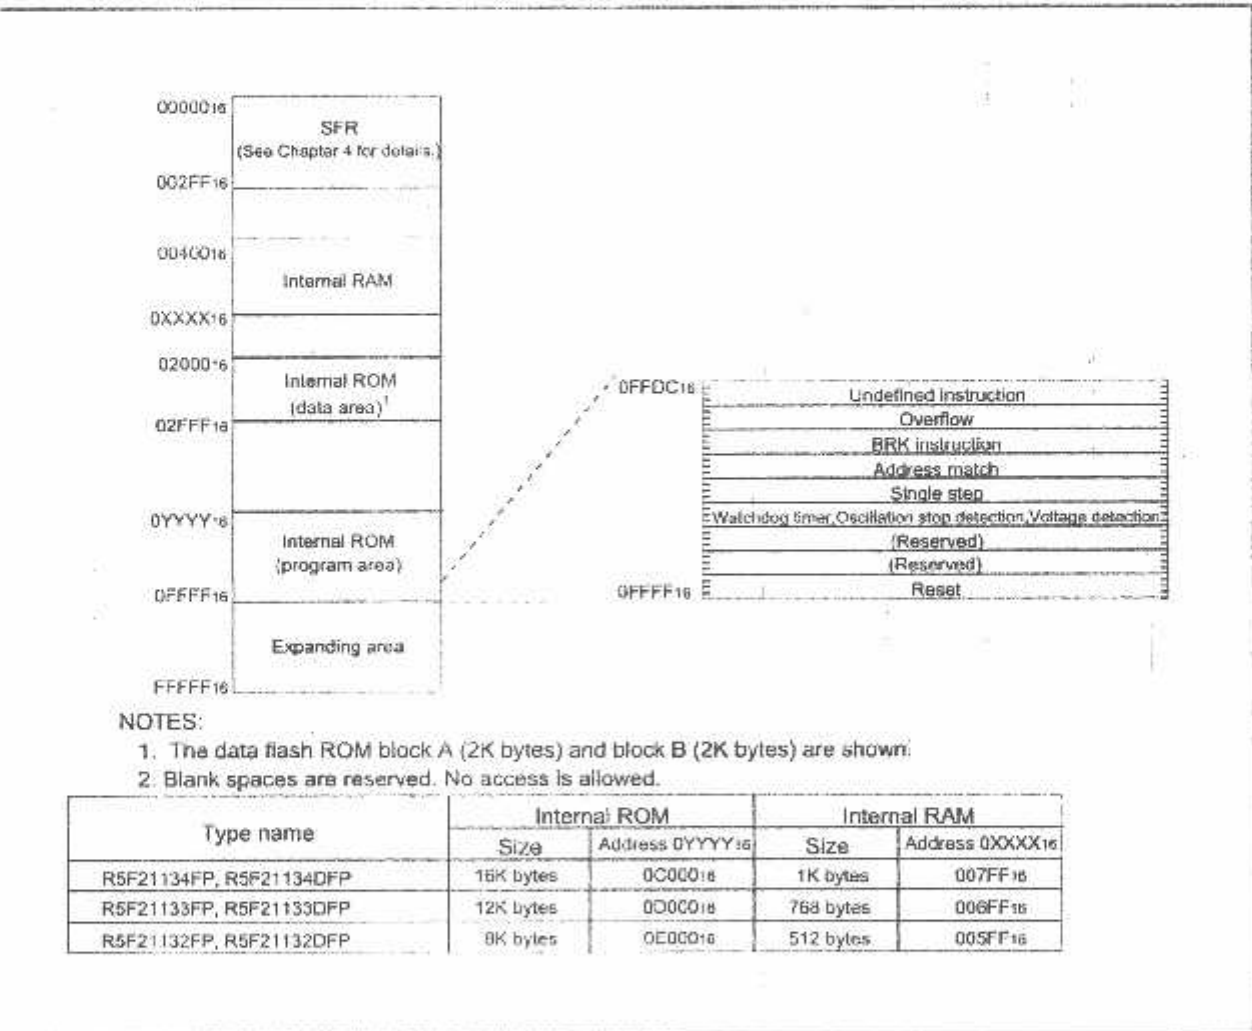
$00000_{16}$

SFR
(See Chapter 4 for details.)

$002FF_{16}$

$00400_{16}$

Internal RAM

$0XXXX_{16}$

$02000_{16}$

Internal ROM
(data area)$^1$

$02FFF_{16}$

$0YYYY_{16}$

Internal ROM
(program area)

$0FFFF_{16}$

Expanding area

$FFFFF_{16}$

$0FFDC_{16}$

Undefined instruction
Overflow
BRK instruction
Address match
Single step
Watchdog timer,Oscillation stop detection,Voltage detection
(Reserved)
(Reserved)
Reset

$0FFFF_{16}$

NOTES:
1. The data flash ROM block A (2K bytes) and block B (2K bytes) are shown.
2. Blank spaces are reserved. No access is allowed.

| Type name | Internal ROM | | Internal RAM | |
|---|---|---|---|---|
| | Size | Address $0YYYY_{16}$ | Size | Address $0XXXX_{16}$ |
| R5F21134FP, R5F21134DFP | 16K bytes | $0C000_{16}$ | 1K bytes | $007FF_{16}$ |
| R5F21133FP, R5F21133DFP | 12K bytes | $0D000_{16}$ | 768 bytes | $006FF_{16}$ |
| R5F21132FP, R5F21132DFP | 8K bytes | $0E000_{16}$ | 512 bytes | $005FF_{16}$ |